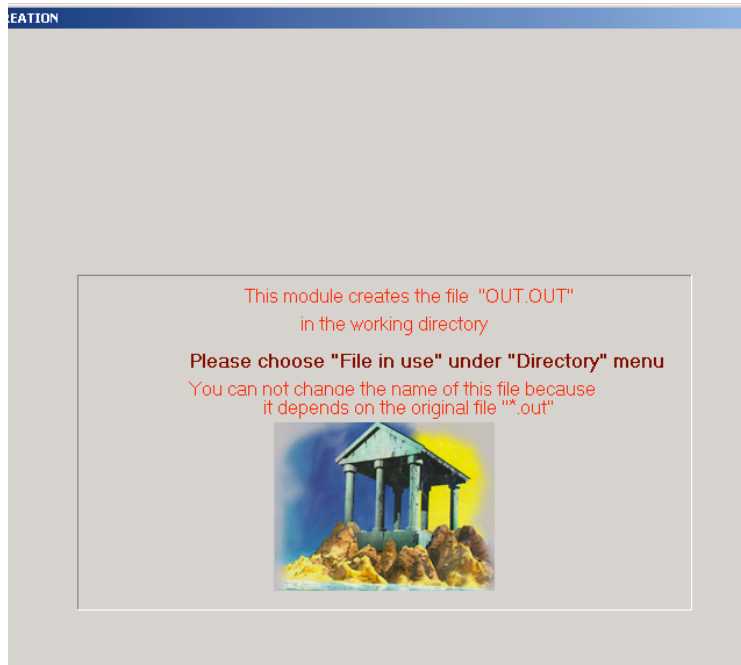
EATION

This module creates the file "OUT.OUT" in the working directory

Please choose "File in use" under "Directory" menu

You can not change the name of this file because it depends on the original file "*.out"